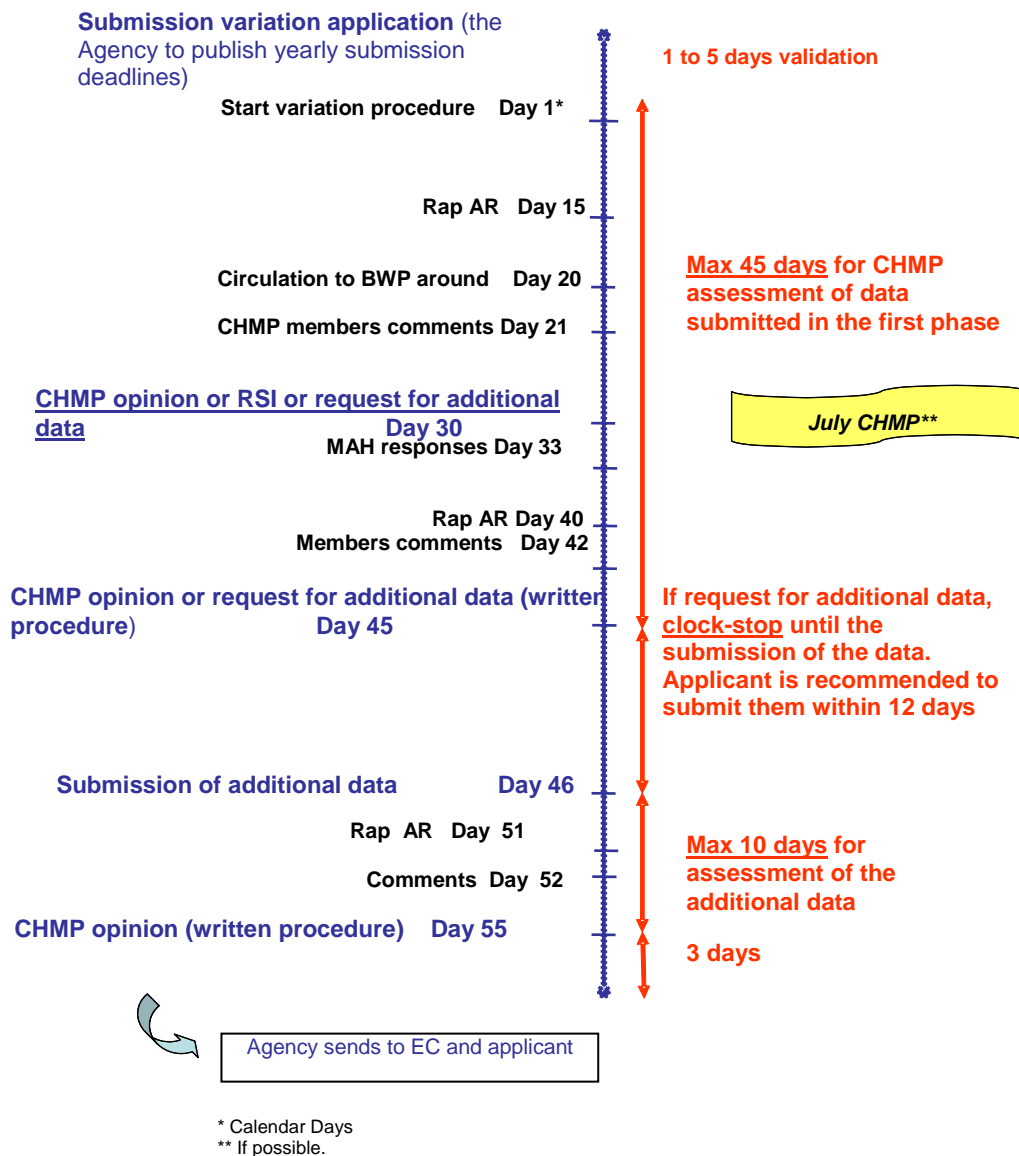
**Submission variation application** (the Agency to publish yearly submission deadlines)

1 to 5 days validation

Start variation procedure Day 1*

Rap AR Day 15

Circulation to BWP around Day 20

Max 45 days for CHMP assessment of data submitted in the first phase

CHMP members comments Day 21

CHMP opinion or RSI or request for additional data Day 30

July CHMP**

MAH responses Day 33

Rap AR Day 40

Members comments Day 42

CHMP opinion or request for additional data (written procedure) Day 45

If request for additional data, clock-stop until the submission of the data. Applicant is recommended to submit them within 12 days

Submission of additional data Day 46

Rap AR Day 51

Max 10 days for assessment of the additional data

Comments Day 52

CHMP opinion (written procedure) Day 55

3 days

Agency sends to EC and applicant

* Calendar Days
** If possible.